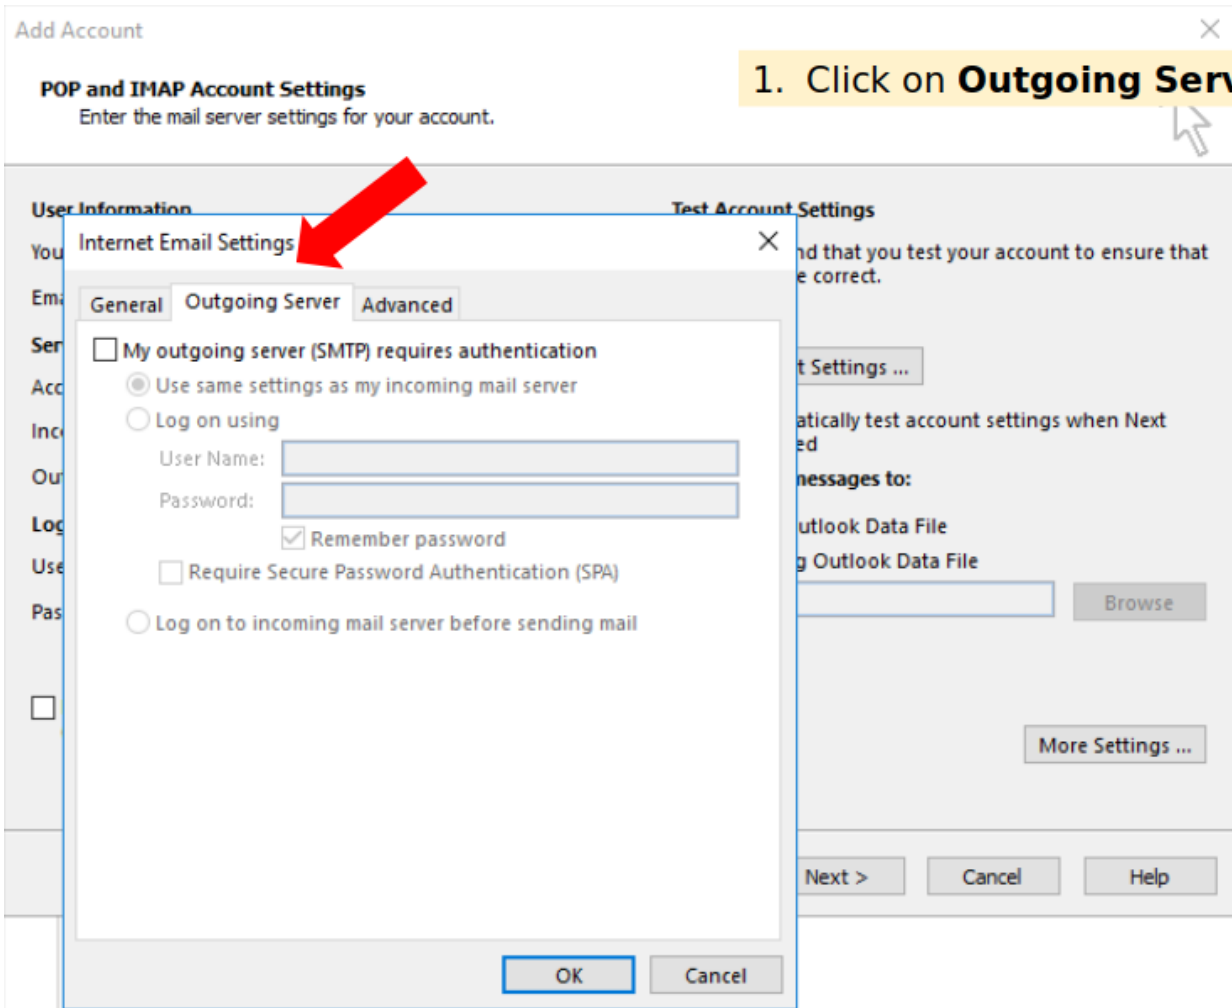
Add Account

POP and IMAP Account Settings
Enter the mail server settings for your account.

1. Click on **Outgoing Serv**

User Information

You

Ema

Ser

Acc

Inc

Ou

Log

Use

Pas

Test Account Settings

nd that you test your account to ensure that e correct.

t Settings ...

atically test account settings when Next ed

nessages to:

utlook Data File

g Outlook Data File

Browse

More Settings ...

Next >

Cancel

Help

Internet Email Settings

General | Outgoing Server | Advanced

My outgoing server (SMTP) requires authentication

Use same settings as my incoming mail server

Log on using

User Name:

Password:

Remember password

Require Secure Password Authentication (SPA)

Log on to incoming mail server before sending mail

OK

Cancel